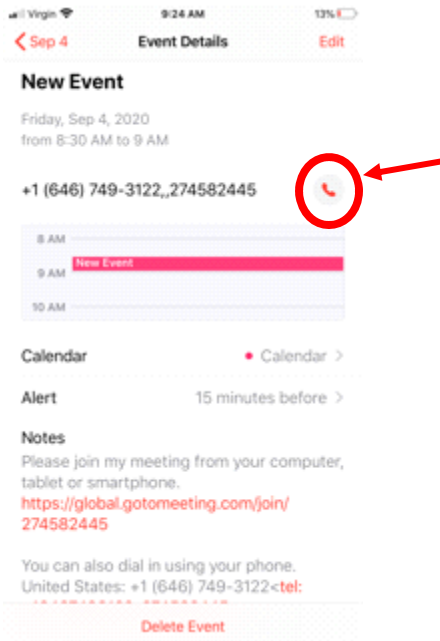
Virgin 9:24 AM 13%

< Sep 4 Event Details Edit

New Event

Friday, Sep 4, 2020
from 8:30 AM to 9 AM

+1 (646) 749-3122,,,274582445

8 AM
9 AM New Event
10 AM

Calendar • Calendar >

Alert 15 minutes before >

Notes
Please join my meeting from your computer, tablet or smartphone.
https://global.gotomeeting.com/join/274582445

You can also dial in using your phone.
United States: +1 (646) 749-3122<tel:
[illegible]

Delete Event